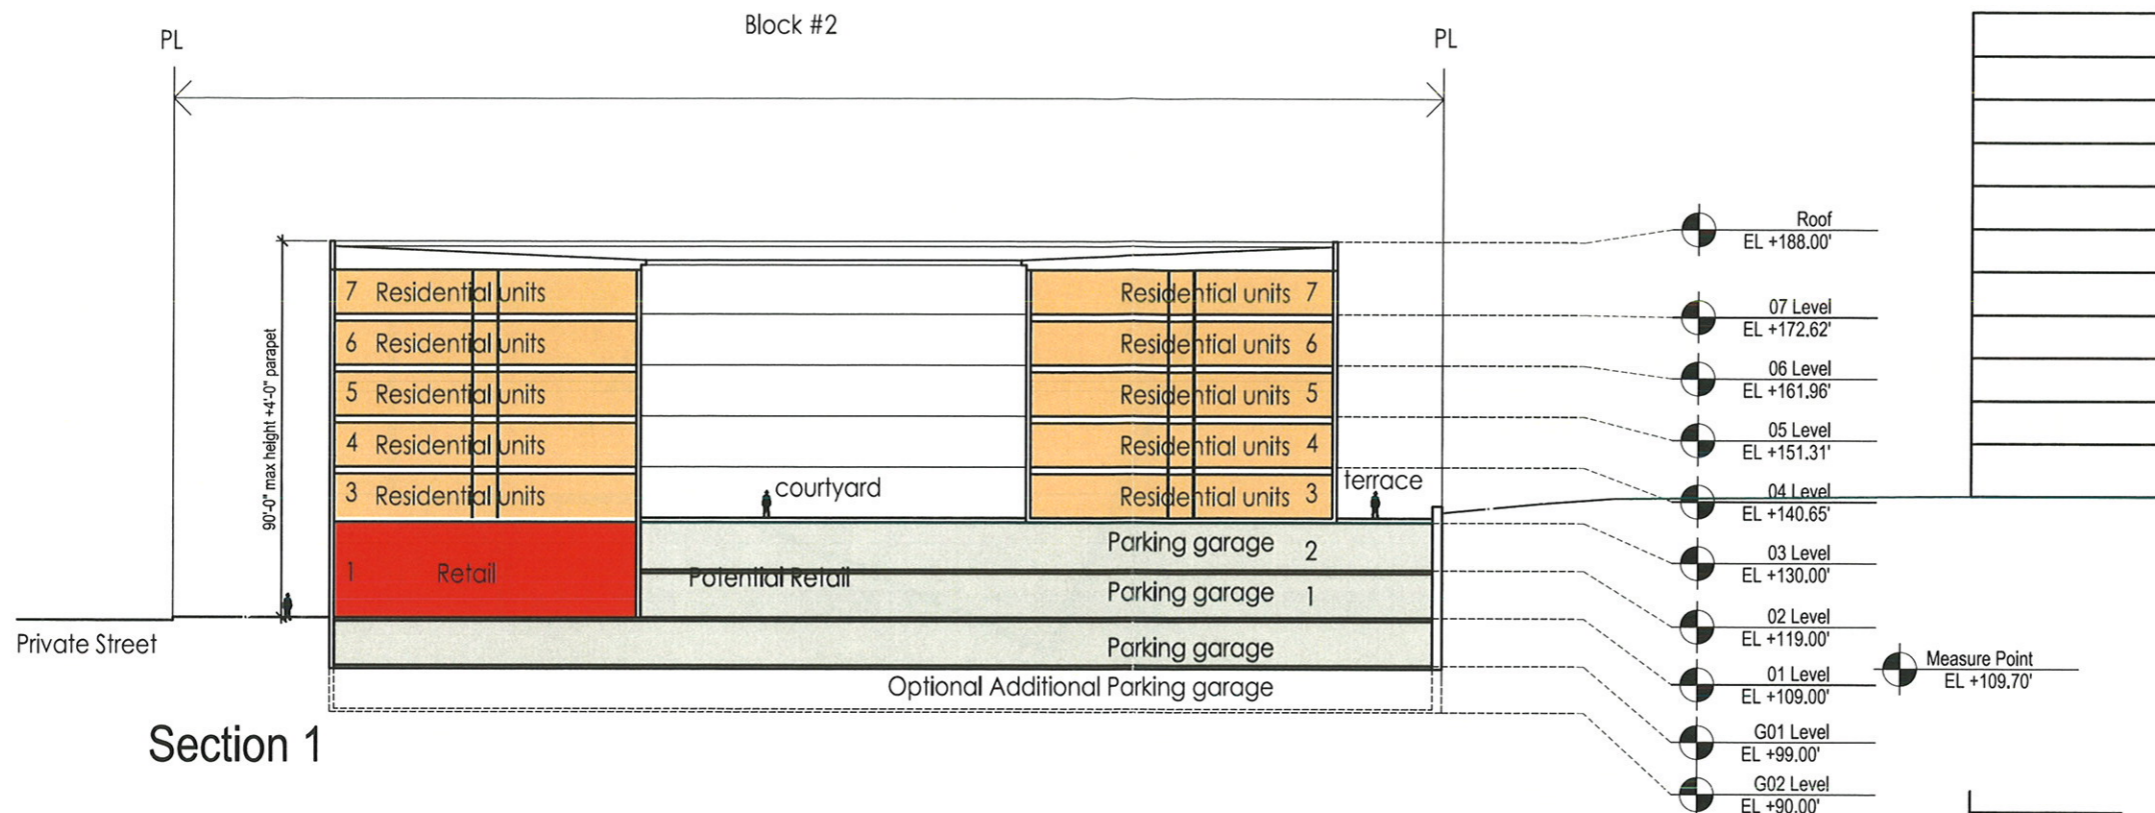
Block #2

PL

PL

90'-0" max height +4'-0" parapet

7 Residential units

6 Residential units

5 Residential units

4 Residential units

3 Residential units

Residential units 7

Residential units 6

Residential units 5

Residential units 4

Residential units 3

courtyard

terrace

1 Retail

Potential Retail

Parking garage 2

Parking garage 1

Parking garage

Optional Additional Parking garage

Private Street

Section 1

Roof
EL +188.00'

07 Level
EL +172.62'

06 Level
EL +161.96'

05 Level
EL +151.31'

04 Level
EL +140.65'

03 Level
EL +130.00'

02 Level
EL +119.00'

01 Level
EL +109.00'

Measure Point
EL +109.70'

G01 Level
EL +99.00'

G02 Level
EL +90.00'